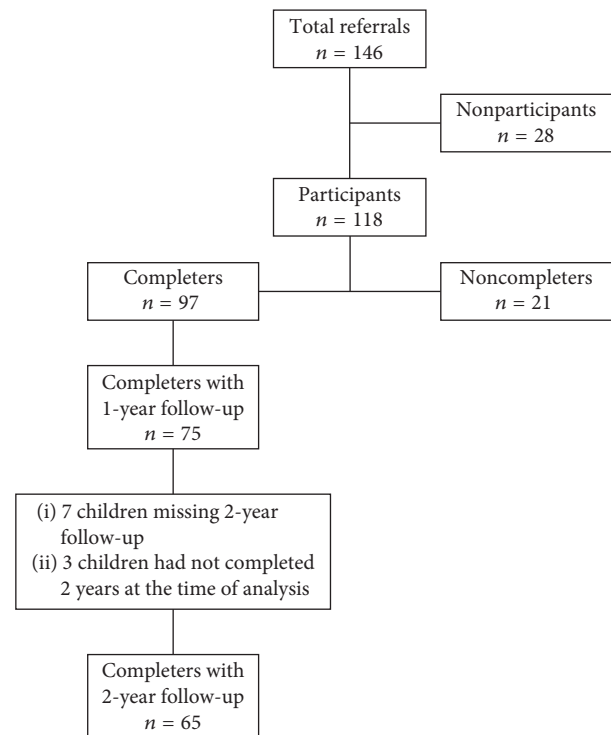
Total referrals
$n = 146$

Nonparticipants
$n = 28$

Participants
$n = 118$

Completers
$n = 97$

Noncompleters
$n = 21$

Completers with 1-year follow-up
$n = 75$

(i) 7 children missing 2-year follow-up
(ii) 3 children had not completed 2 years at the time of analysis

Completers with 2-year follow-up
$n = 65$